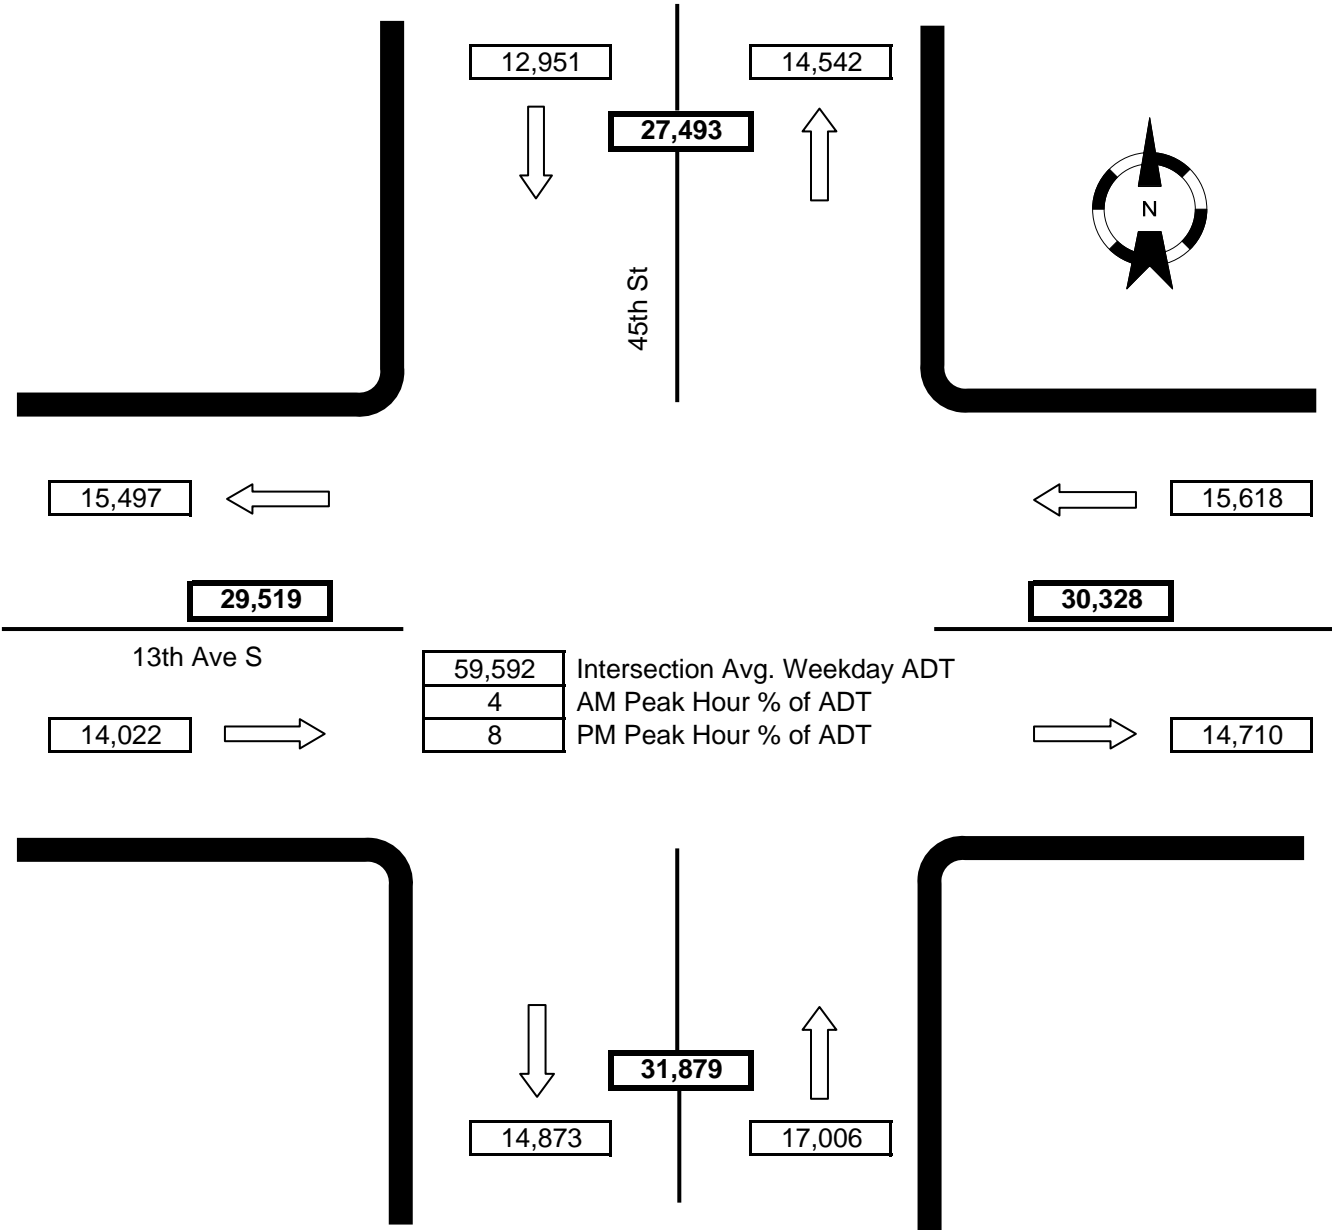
12,951

14,542

27,493

N

45th St

15,497

15,618

29,519

30,328

13th Ave S

| 59,592 | Intersection Avg. Weekday ADT |
|---|---|
| 4 | AM Peak Hour % of ADT |
| 8 | PM Peak Hour % of ADT |

14,022

14,710

31,879

14,873

17,006